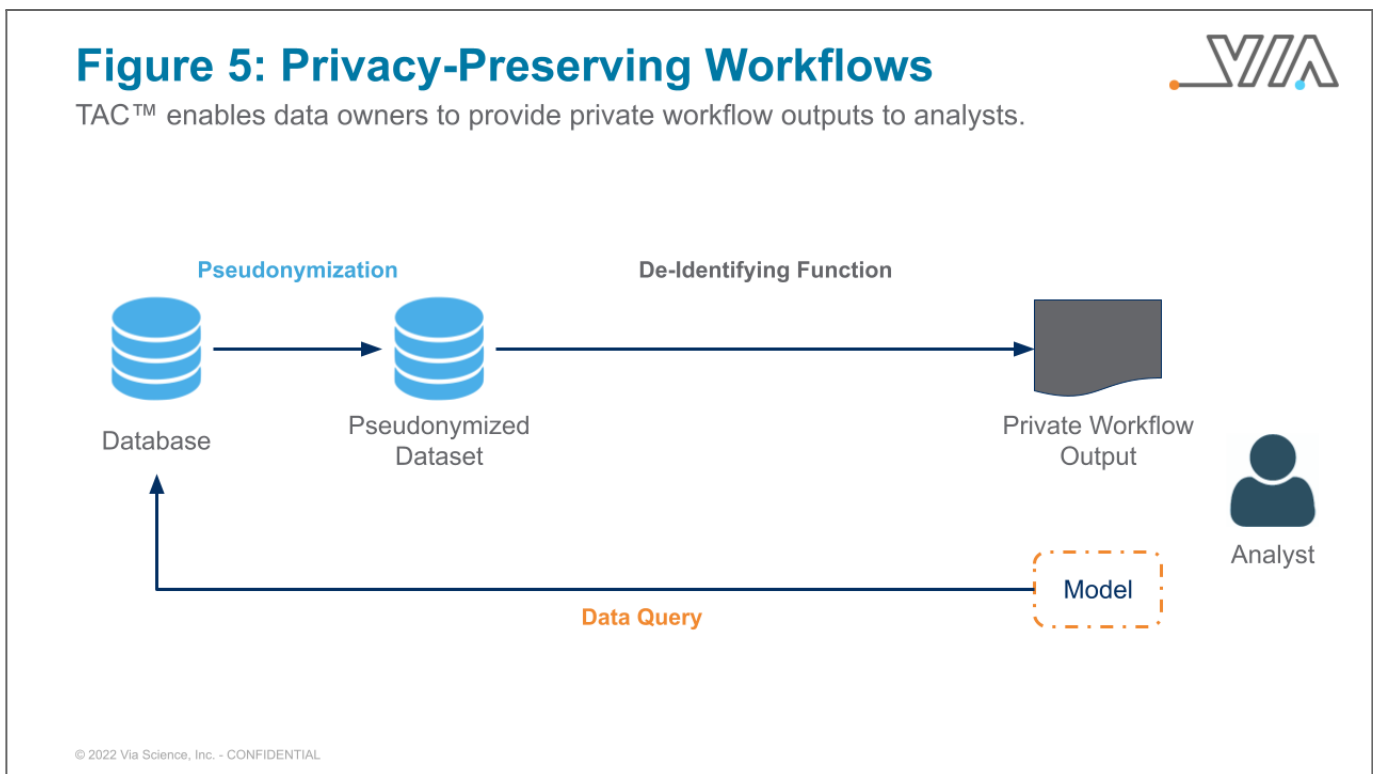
Figure 5: Privacy-Preserving Workflows

TAC™ enables data owners to provide private workflow outputs to analysts.

VIA

Pseudonymization

De-Identifying Function

Database

Pseudonymized Dataset

Private Workflow Output

Analyst

Model

Data Query

© 2022 Via Science, Inc. - CONFIDENTIAL